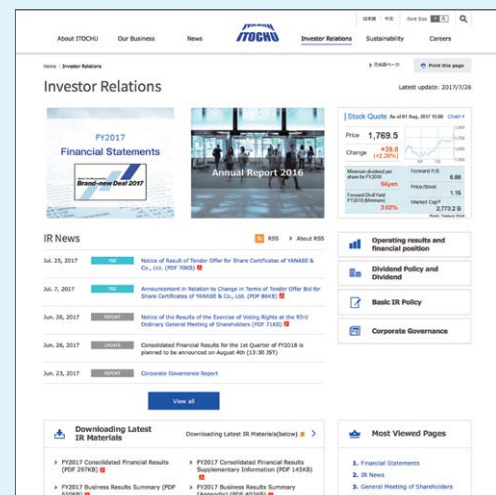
日本語 | 中文 | Font Size

ITOCHU

About ITOCHU | Our Business | News | Investor Relations | Sustainability | Careers

Home > Investor Relations

> 日本語ページ | Print this page

Investor Relations

Latest update: 2017/7/26

FY2017
Financial Statements
Brand-new Deal 2017

Annual Report 2016

Stock Quote As of 01 Aug. 2017 15:00 Chart

Price 1,769.5
Change +39.0 (+2.26%)

Minimum dividend per share for FY2018 | 54yen | Forward P/E | 6.86
Price/Book | 1.16
Forward Div&Yield FY2018 (Minimum) | 3.02% | Market Cap* | 2,773.2 B

Notes: Treasury Stock

IR News

RSS | About RSS

| | | |
|---|---|---|
| Jul. 25, 2017 | TSE | Notice of Result of Tender Offer for Share Certificates of YANASE & Co., Ltd. (PDF 70KB) |
| Jul. 7, 2017 | TSE | Announcement in Relation to Change in Terms of Tender Offer Bid for Share Certificates of YANASE & Co., Ltd. (PDF 86KB) |
| Jun. 26, 2017 | REPORT | Notice of the Results of the Exercise of Voting Rights at the 93rd Ordinary General Meeting of Shareholders (PDF 71KB) |
| Jun. 26, 2017 | UPDATE | Consolidated Financial Results for the 1st Quarter of FY2018 is planned to be announced on August 4th (13:30 JST) |
| Jun. 23, 2017 | REPORT | Corporate Governance Report |

View all

Operating results and financial position

Dividend Policy and Dividend

Basic IR Policy

Corporate Governance

Downloading Latest IR Materials

Downloading Latest IR Materials(below)

FY2017 Consolidated Financial Results (PDF 297KB)

FY2017 Consolidated Financial Results Supplementary Information (PDF 145KB)

FY2017 Business Results Summary (PDF 610KB)

FY2017 Business Results Summary (Appendix) (PDF 403KB)

Most Viewed Pages

1. Financial Statements
2. IR News
3. General Meeting of Shareholders